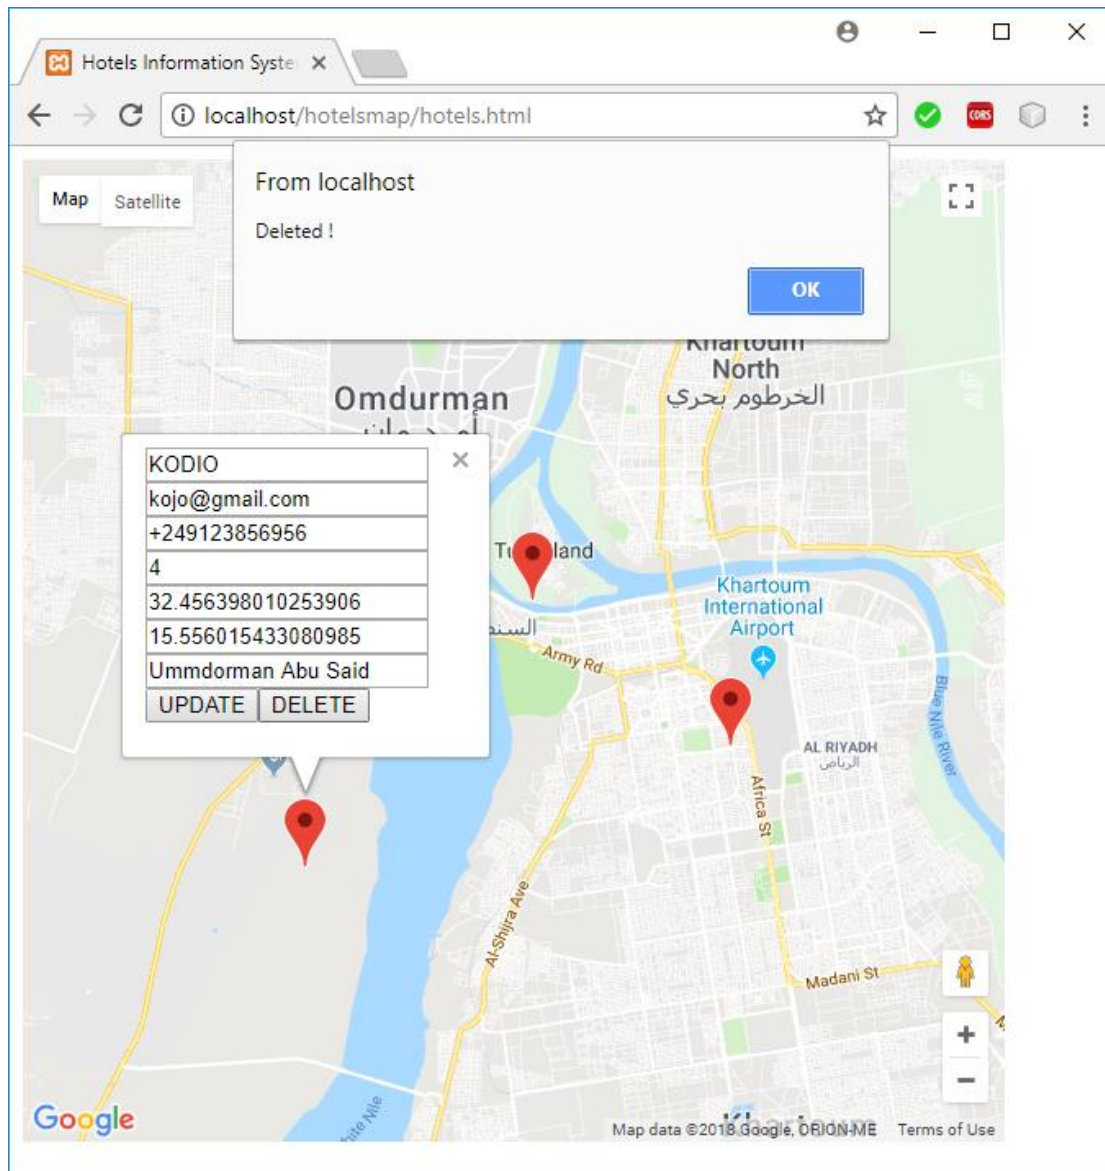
Hotels Information Syste ×

localhost/hotelsmap/hotels.html

Map Satellite

From localhost

Deleted !

OK

Khartoum North
الخرطوم بحري

Omdurman

KODIO
kojo@gmail.com
+249123856956
4
32.456398010253906
15.556015433080985
Ummdorman Abu Said

UPDATE DELETE

Tu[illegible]land

Khartoum International Airport

Army Rd

AL RIYADH
الرياض

Blue Nile River

Africa St

Al-Shjira Ave

Madani St

White Nile

Google

Map data ©2018 Google, ORION-ME Terms of Use